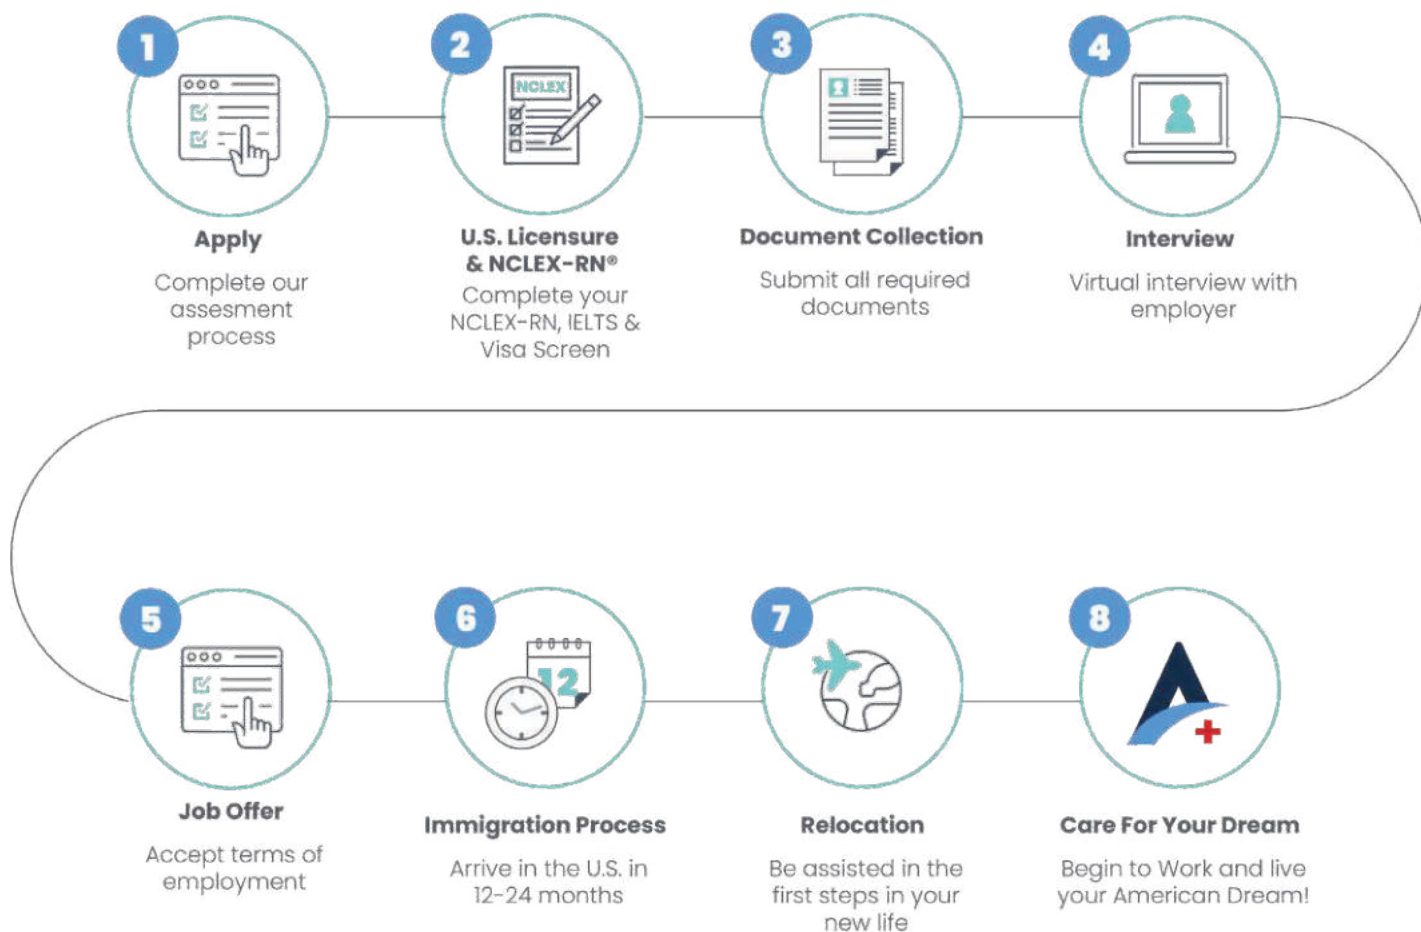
1

NCLEX

2

3

4

Apply

Complete our assesment process

U.S. Licensure & NCLEX-RN®

Complete your NCLEX-RN, IELTS & Visa Screen

Document Collection

Submit all required documents

Interview

Virtual interview with employer

5

6

12

7

8

Job Offer

Accept terms of employment

Immigration Process

Arrive in the U.S. in 12-24 months

Relocation

Be assisted in the first steps in your new life

Care For Your Dream

Begin to Work and live your American Dream!